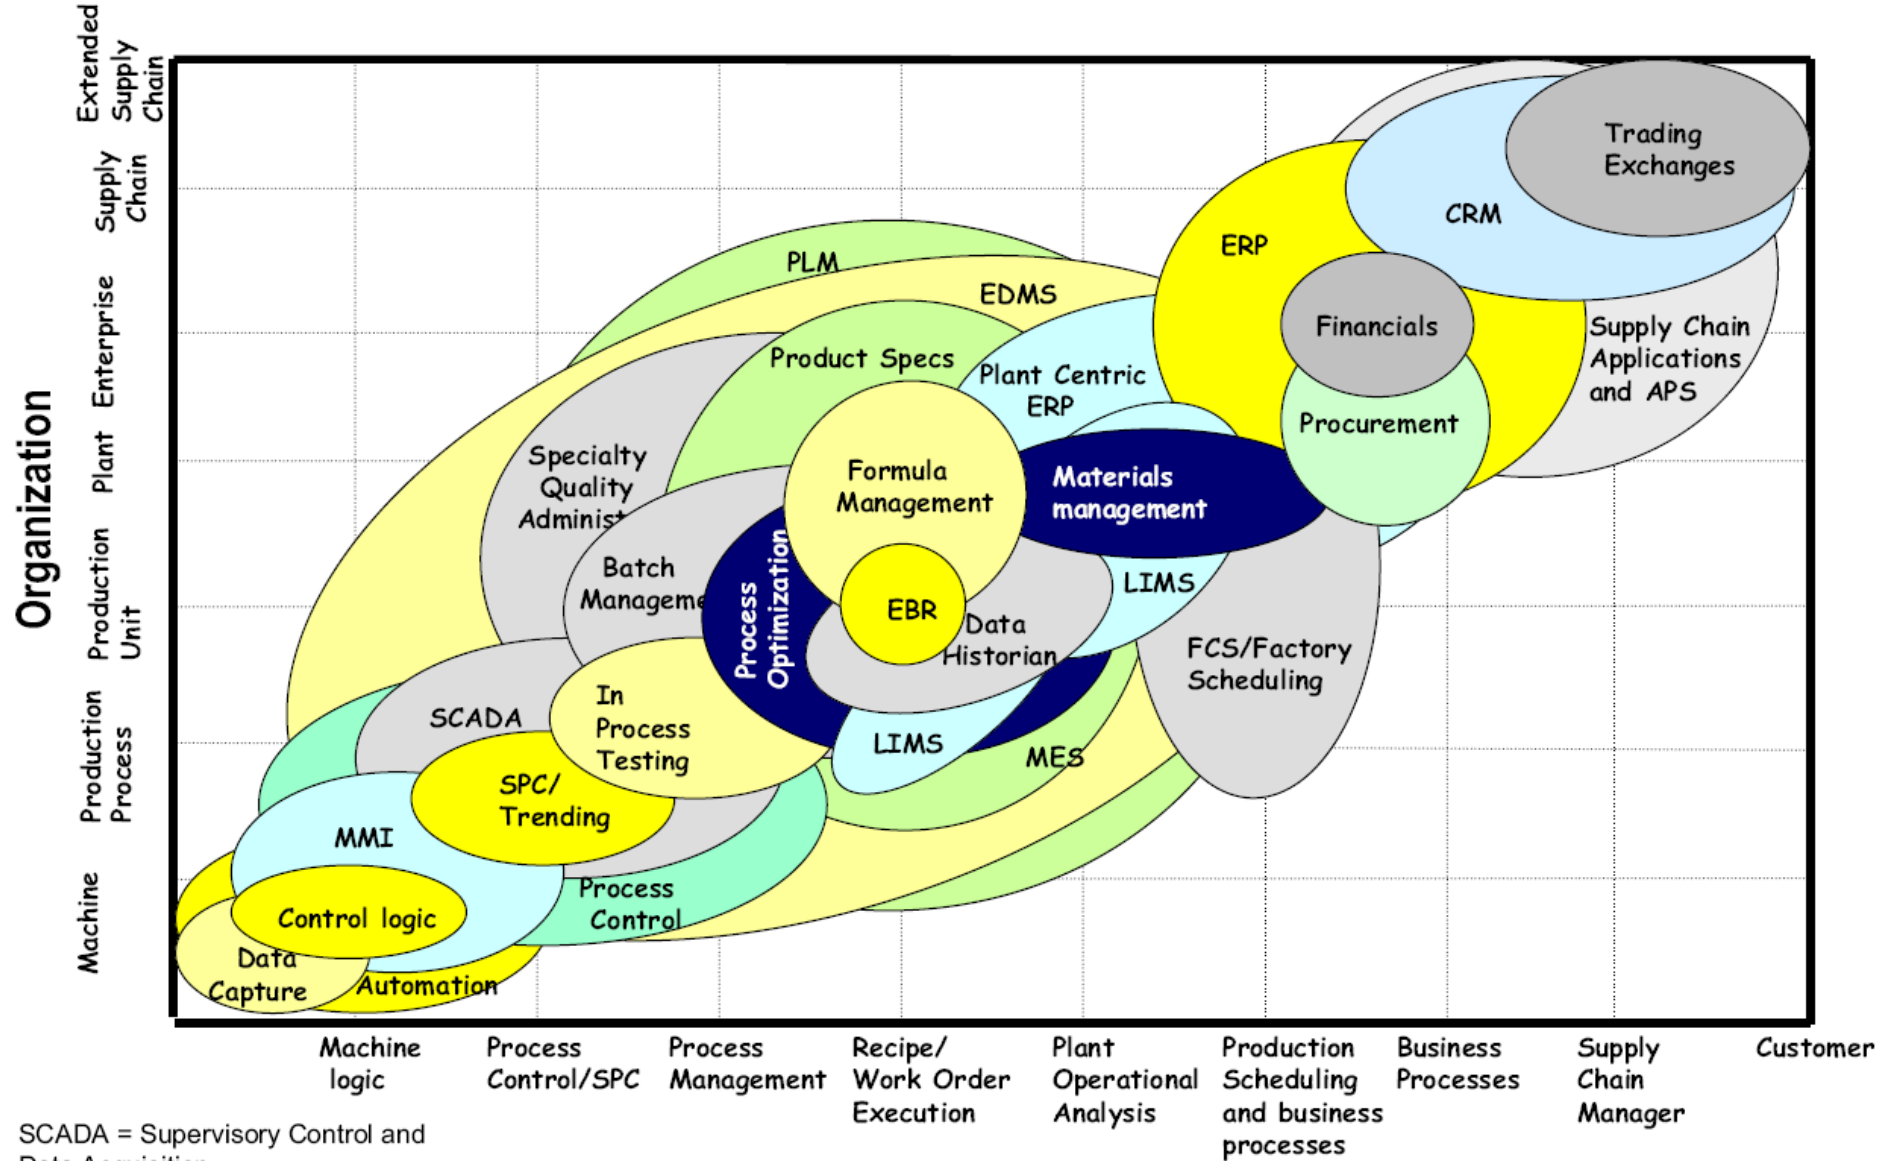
Organization

Extended Supply Chain

Supply Chain

Enterprise

Plant

Production Unit

Production Process

Machine

Trading Exchanges

CRM

ERP

PLM

EDMS

Financials

Supply Chain Applications and APS

Product Specs

Plant Centric ERP

Procurement

Specialty Quality Administ

Formula Management

Materials management

Batch Manageme

Process Optimization

EBR

Data Historian

LIMS

FCS/Factory Scheduling

SCADA

In Process Testing

LIMS

MES

SPC/ Trending

MMI

Process Control

Control logic

Data Capture

Automation

Machine logic

Process Control/SPC

Process Management

Recipe/ Work Order Execution

Plant Operational Analysis

Production Scheduling and business processes

Business Processes

Supply Chain Manager

Customer

SCADA = Supervisory Control and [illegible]